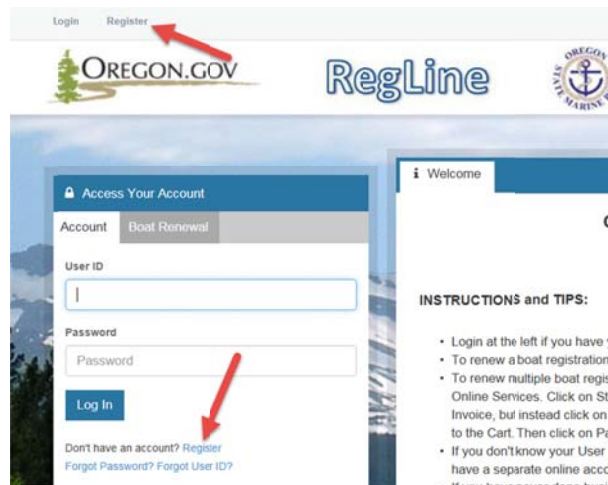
Login Register

OREGON.GOV

RegLine

OREGON STATE MARINE

Access Your Account

Account Boat Renewal

User ID

Password

Password

Log In

Don't have an account? Register

Forgot Password? Forgot User ID?

Welcome

C

INSTRUCTIONS and TIPS:

• Login at the left if you have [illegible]
• To renew a boat registration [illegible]
• To renew multiple boat regis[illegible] Online Services. Click on St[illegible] Invoice, but instead click on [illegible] to the Cart. Then click on Pa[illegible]
• If you don't know your User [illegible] have a separate online acco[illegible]